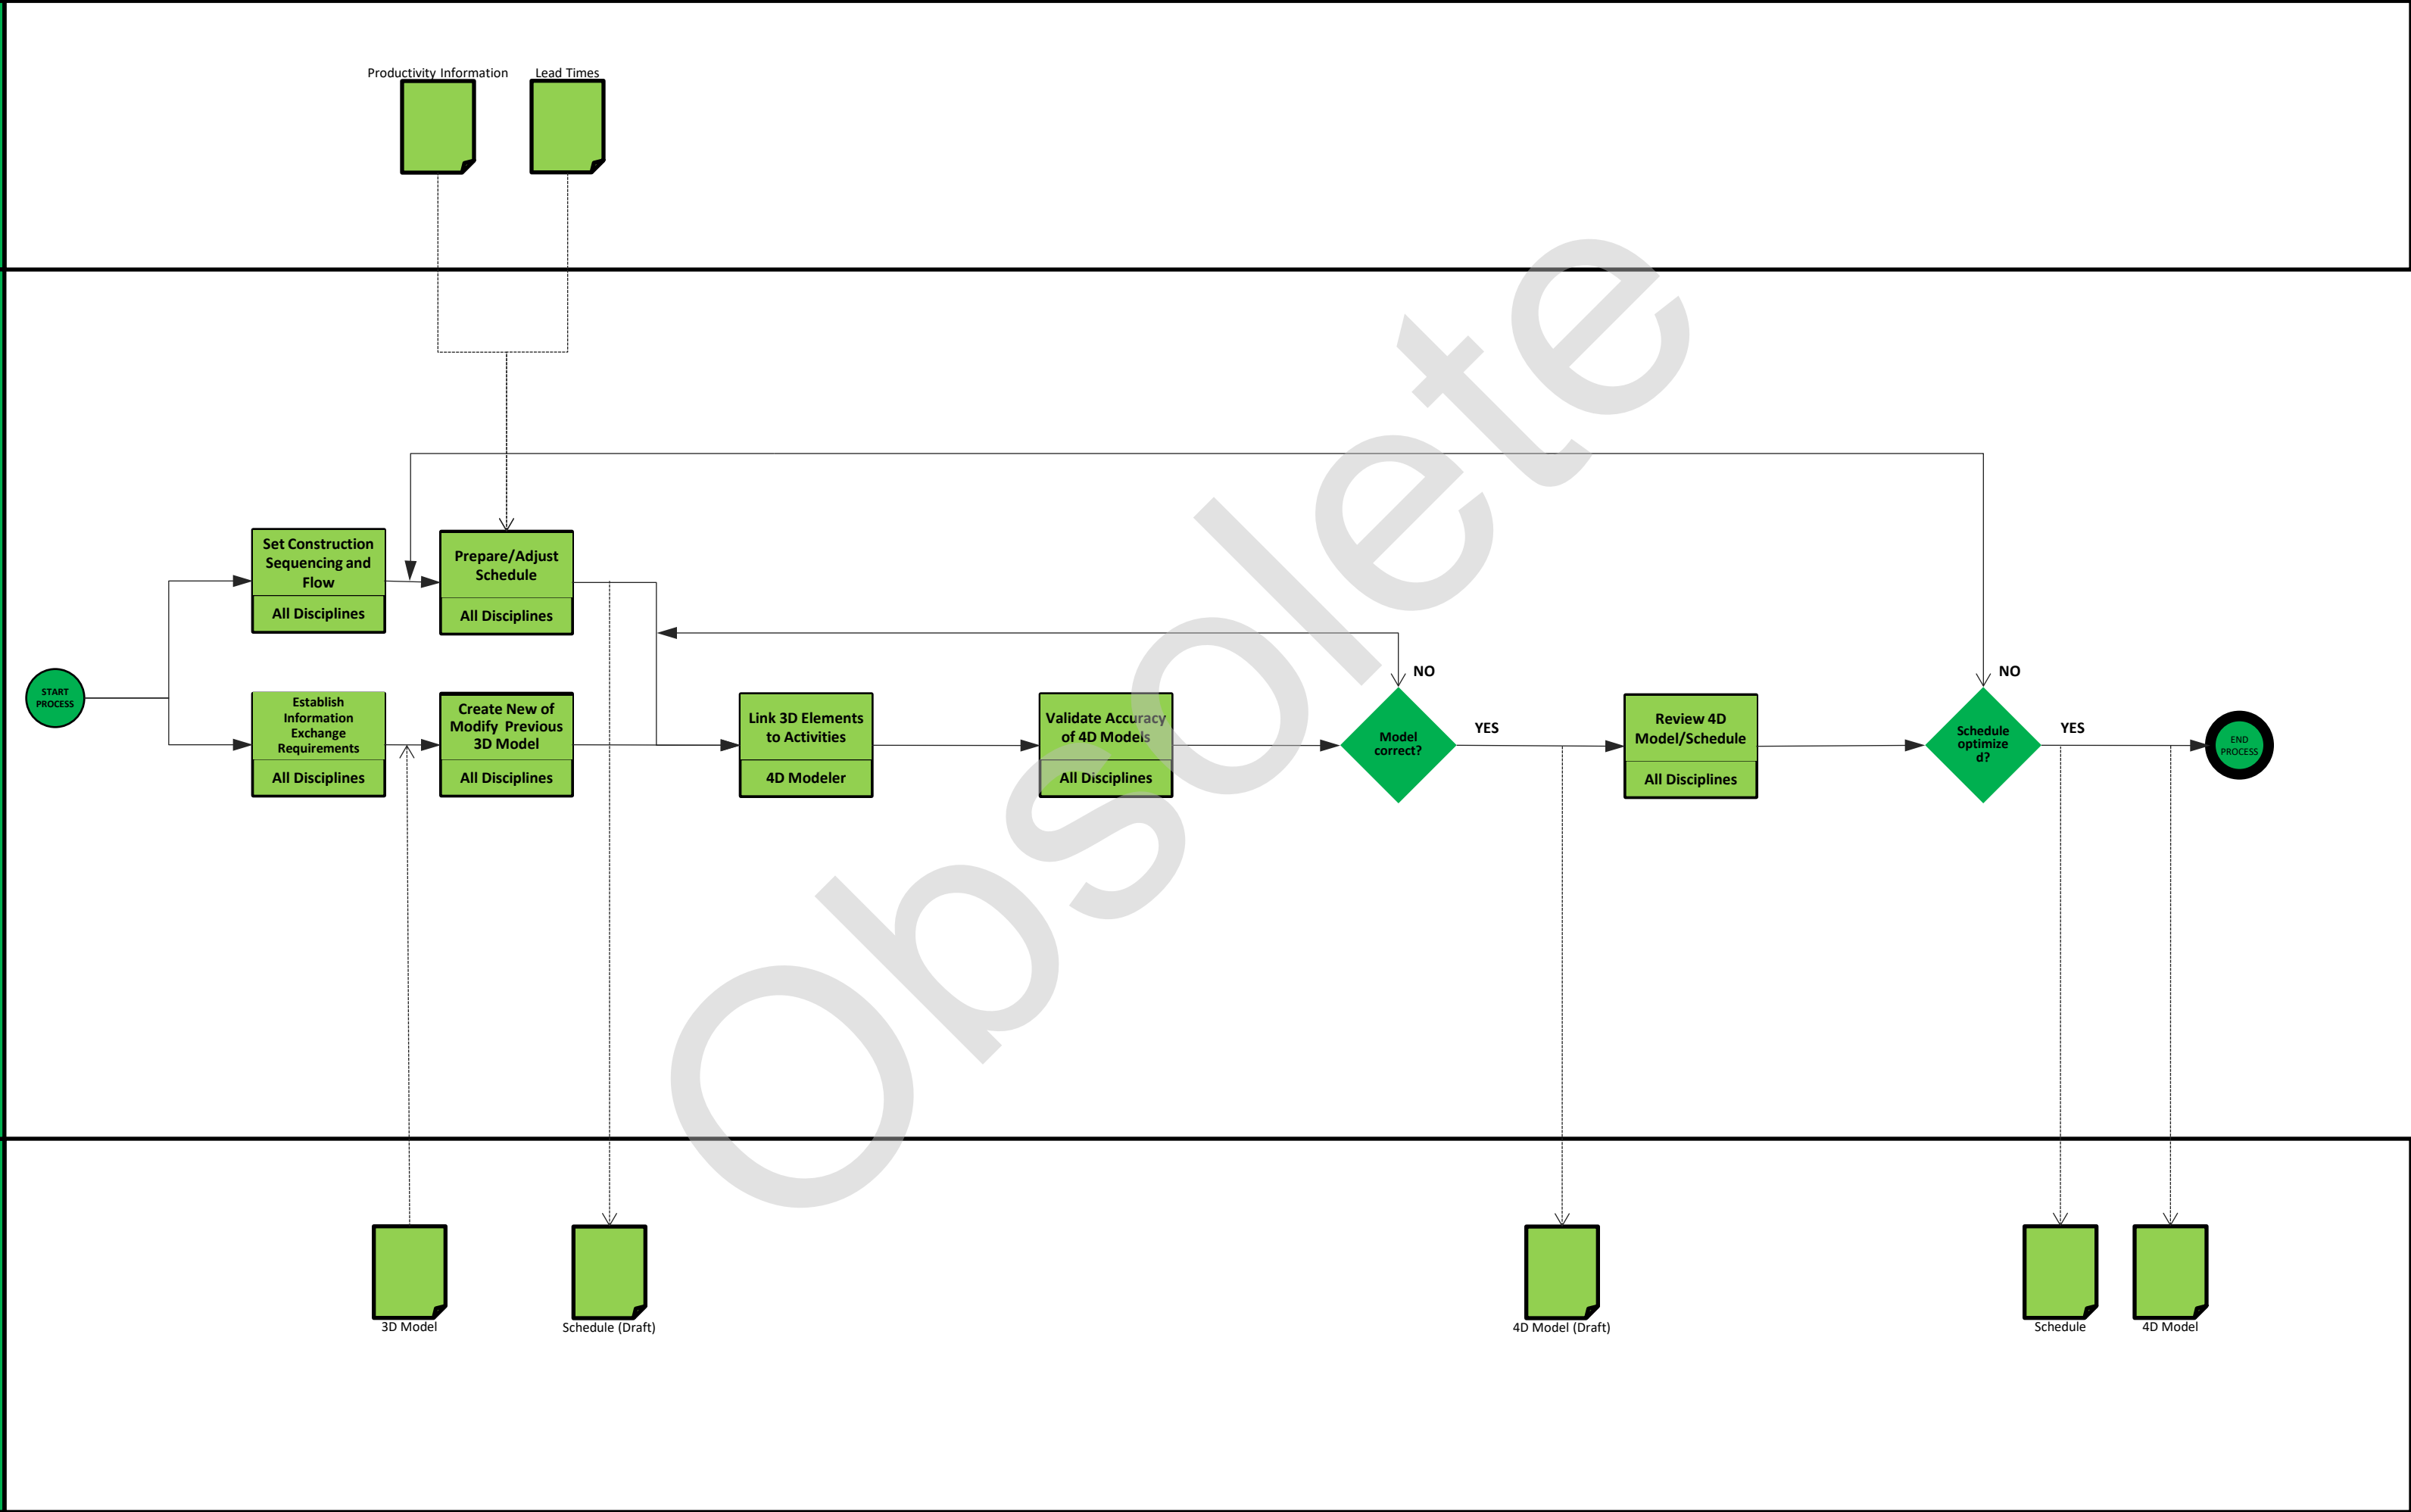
Productivity Information

Lead Times

Set Construction Sequencing and Flow

All Disciplines

Prepare/Adjust Schedule

All Disciplines

START PROCESS

Establish Information Exchange Requirements

All Disciplines

Create New of Modify Previous 3D Model

All Disciplines

Link 3D Elements to Activities

4D Modeler

Validate Accuracy of 4D Models

All Disciplines

NO

Model correct?

YES

Review 4D Model/Schedule

All Disciplines

NO

Schedule optimized?

YES

END PROCESS

Obsolete

3D Model

Schedule (Draft)

4D Model (Draft)

Schedule

4D Model